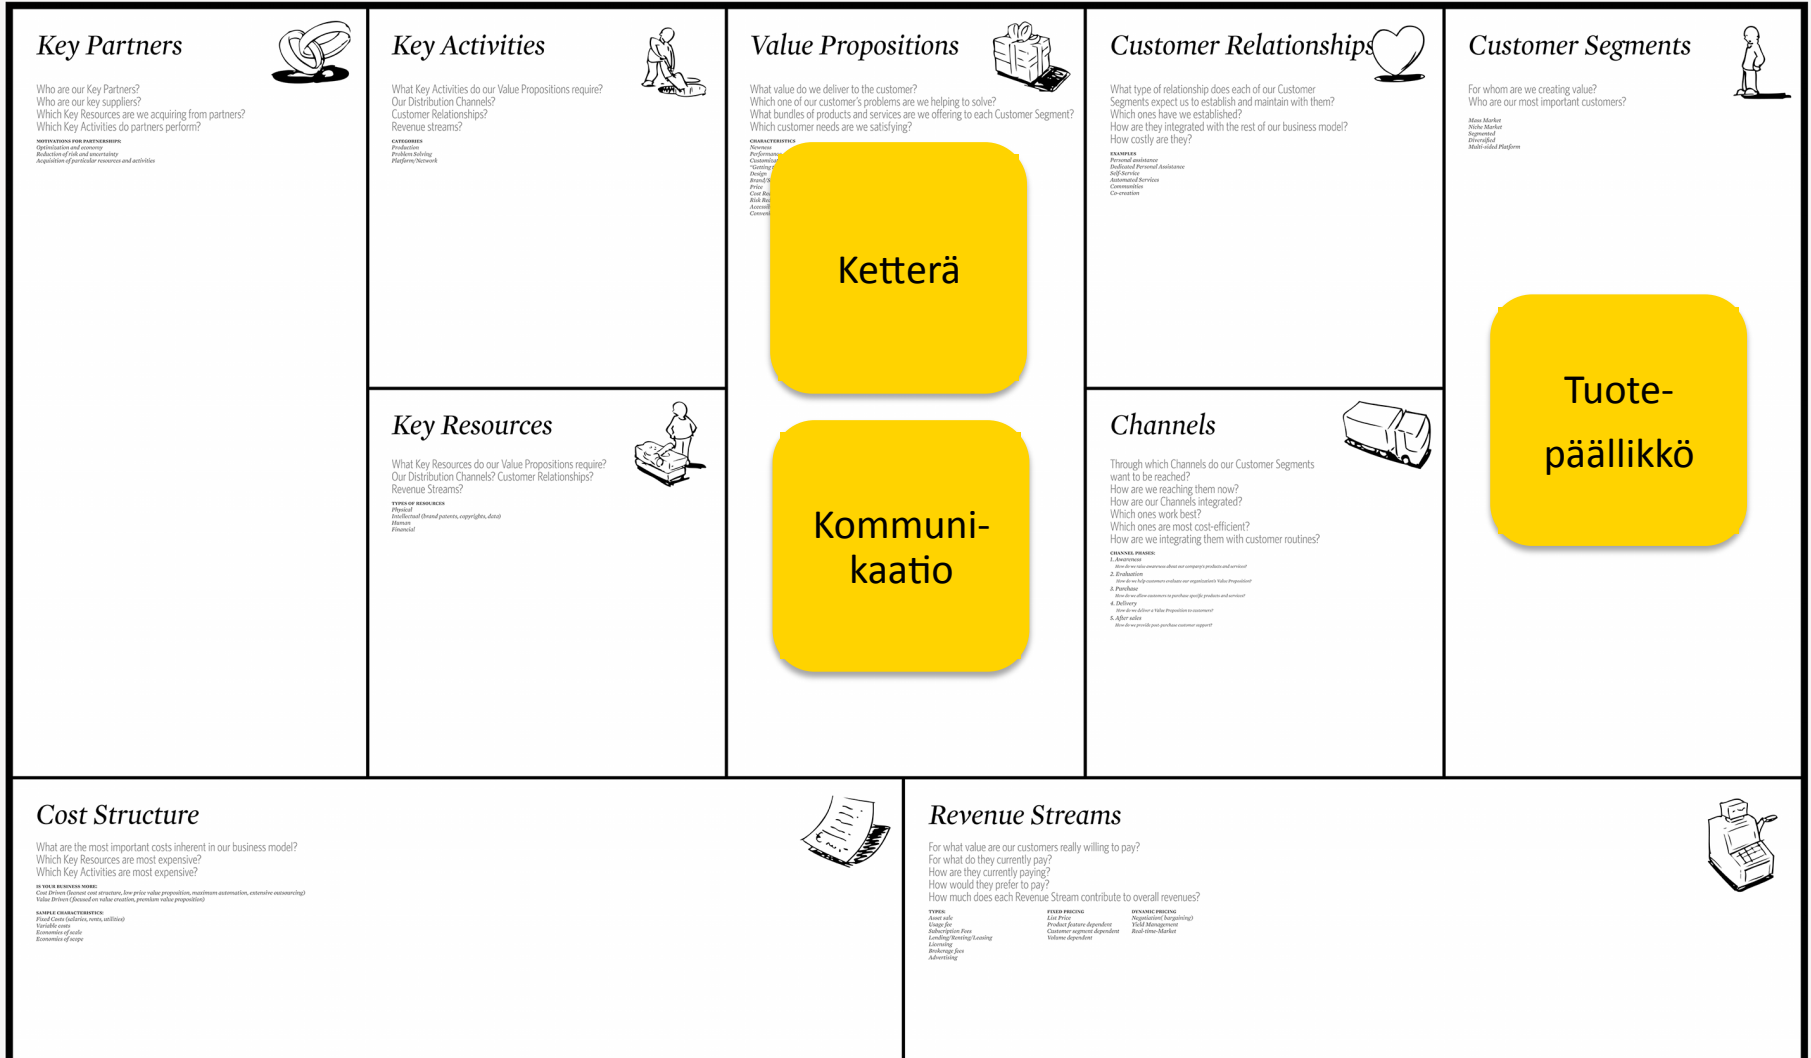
Key Partners

Who are our Key Partners?
Who are our key suppliers?
Which Key Resources are we acquiring from partners?
Which Key Activities do partners perform?

MOTIVATIONS FOR PARTNERSHIPS:
Optimization and economy
Reduction of risk and uncertainty
Acquisition of particular resources and activities

Key Activities

What Key Activities do our Value Propositions require?
Our Distribution Channels?
Customer Relationships?
Revenue streams?

CATEGORIES
Production
Problem Solving
Platform/Network

Key Resources

What Key Resources do our Value Propositions require?
Our Distribution Channels? Customer Relationships?
Revenue Streams?

TYPES OF RESOURCES
Physical
Intellectual (brand patents, copyrights, data)
Human
Financial

Value Propositions

What value do we deliver to the customer?
Which one of our customer's problems are we helping to solve?
What bundles of products and services are we offering to each Customer Segment?
Which customer needs are we satisfying?

CHARACTERISTICS
Newness
Performanc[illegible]
Customizat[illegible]
"Getting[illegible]
Design
Brand/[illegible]
Price
Cost Re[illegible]
Risk Re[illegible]
Accessi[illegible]
Conveni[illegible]

Ketterä

Kommuni-
kaatio

Customer Relationships

What type of relationship does each of our Customer Segments expect us to establish and maintain with them?
Which ones have we established?
How are they integrated with the rest of our business model?
How costly are they?

EXAMPLES
Personal assistance
Dedicated Personal Assistance
Self-Service
Automated Services
Communities
Co-creation

Channels

Through which Channels do our Customer Segments want to be reached?
How are we reaching them now?
How are our Channels integrated?
Which ones work best?
Which ones are most cost-efficient?
How are we integrating them with customer routines?

CHANNEL PHASES:
1. Awareness
How do we raise awareness about our company's products and services?
2. Evaluation
How do we help customers evaluate our organization's Value Proposition?
3. Purchase
How do we allow customers to purchase specific products and services?
4. Delivery
How do we deliver a Value Proposition to customers?
5. After sales
How do we provide post-purchase customer support?

Customer Segments

For whom are we creating value?
Who are our most important customers?

Mass Market
Niche Market
Segmented
Diversified
Multi-sided Platform

Tuote-
päällikkö

Cost Structure

What are the most important costs inherent in our business model?
Which Key Resources are most expensive?
Which Key Activities are most expensive?

IS YOUR BUSINESS MORE:
Cost Driven (leanest cost structure, low price value proposition, maximum automation, extensive outsourcing)
Value Driven (focused on value creation, premium value proposition)

SAMPLE CHARACTERISTICS:
Fixed Costs (salaries, rents, utilities)
Variable costs
Economies of scale
Economies of scope

Revenue Streams

For what value are our customers really willing to pay?
For what do they currently pay?
How are they currently paying?
How would they prefer to pay?
How much does each Revenue Stream contribute to overall revenues?

TYPES:
Asset sale
Usage fee
Subscription Fees
Lending/Renting/Leasing
Licensing
Brokerage fees
Advertising

FIXED PRICING
List Price
Product feature dependent
Customer segment dependent
Volume dependent

DYNAMIC PRICING
Negotiation( bargaining)
Yield Management
Real-time-Market